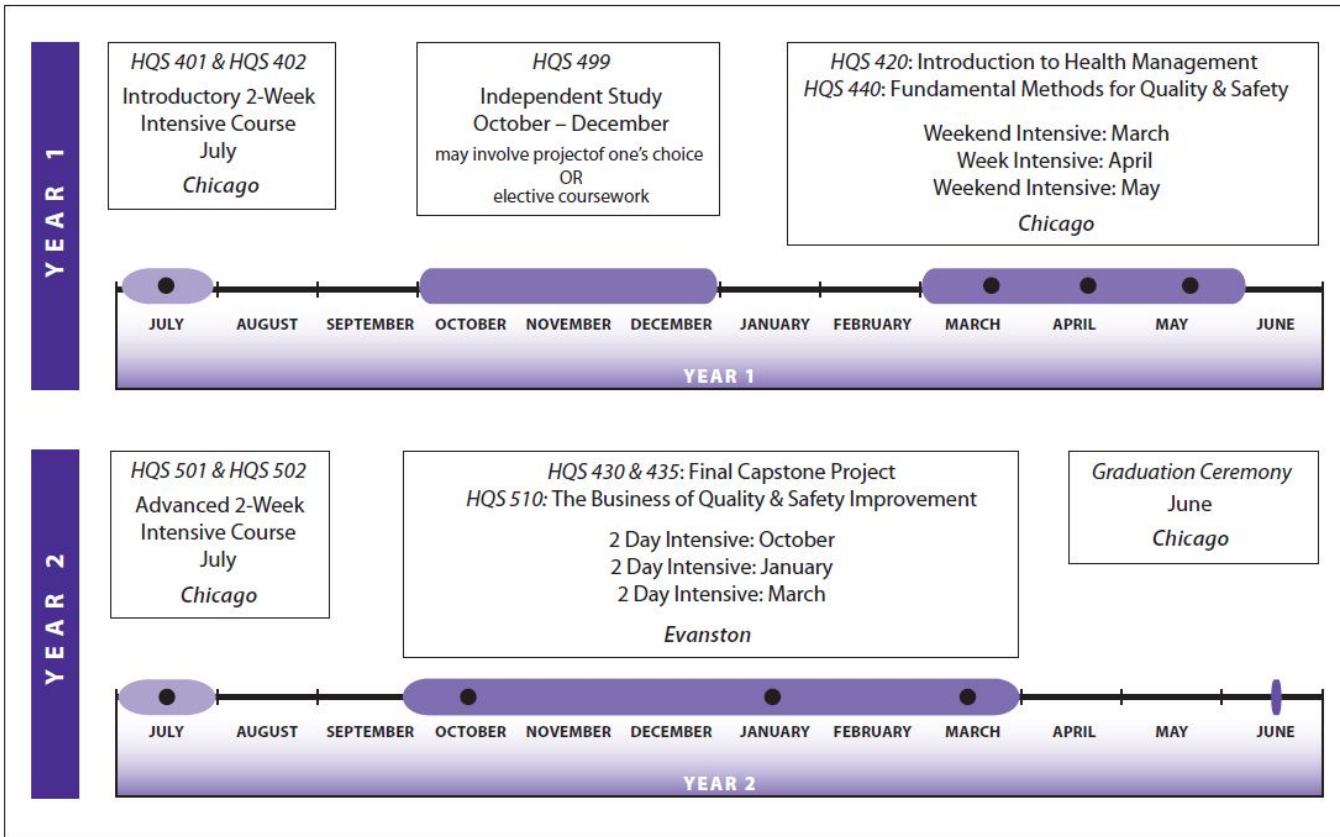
YEAR 1

HQS 401 & HQS 402
Introductory 2-Week Intensive Course
July
Chicago

HQS 499
Independent Study
October – December
may involve projectof one's choice
OR
elective coursework

HQS 420: Introduction to Health Management
HQS 440: Fundamental Methods for Quality & Safety

Weekend Intensive: March
Week Intensive: April
Weekend Intensive: May
Chicago

JULY AUGUST SEPTEMBER OCTOBER NOVEMBER DECEMBER JANUARY FEBRUARY MARCH APRIL MAY JUNE

YEAR 1

YEAR 2

HQS 501 & HQS 502
Advanced 2-Week Intensive Course
July
Chicago

HQS 430 & 435: Final Capstone Project
HQS 510: The Business of Quality & Safety Improvement

2 Day Intensive: October
2 Day Intensive: January
2 Day Intensive: March
Evanston

Graduation Ceremony
June
Chicago

JULY AUGUST SEPTEMBER OCTOBER NOVEMBER DECEMBER JANUARY FEBRUARY MARCH APRIL MAY JUNE

YEAR 2